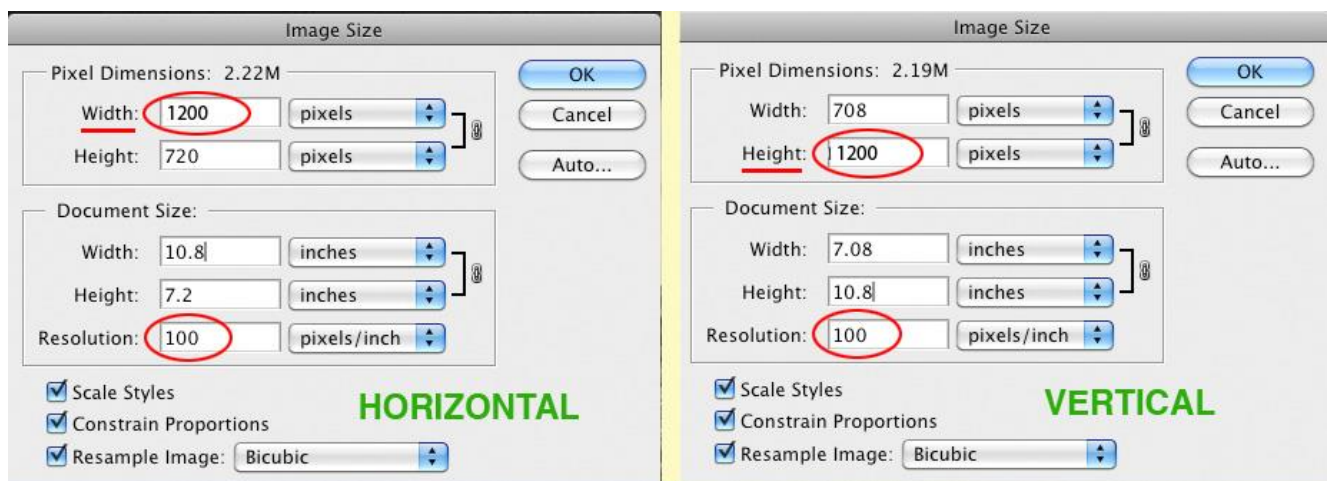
Image Size

Pixel Dimensions: 2.22M

Width: 1200 pixels

Height: 720 pixels

OK

Cancel

Auto...

Document Size:

Width: 10.8 inches

Height: 7.2 inches

Resolution: 100 pixels/inch

Scale Styles

Constrain Proportions

Resample Image: Bicubic

HORIZONTAL

Image Size

Pixel Dimensions: 2.19M

Width: 708 pixels

Height: 1200 pixels

OK

Cancel

Auto...

Document Size:

Width: 7.08 inches

Height: 10.8 inches

Resolution: 100 pixels/inch

Scale Styles

Constrain Proportions

Resample Image: Bicubic

VERTICAL